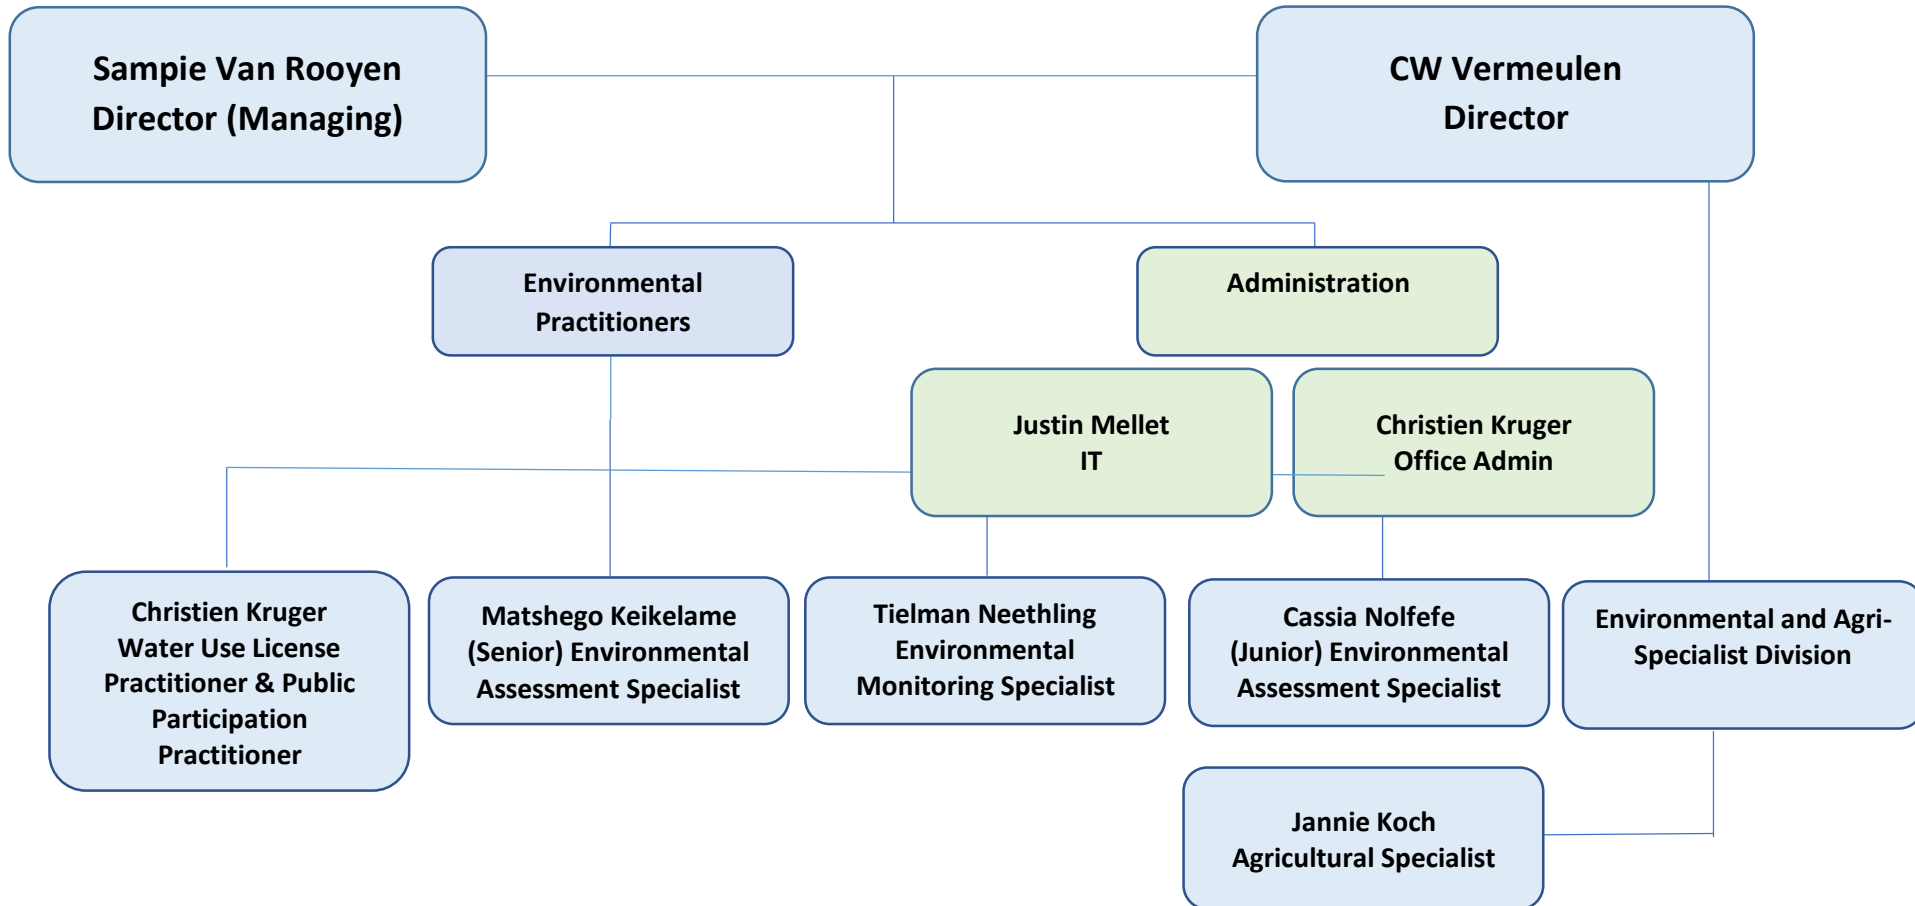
Sampie Van Rooyen
Director (Managing)

CW Vermeulen
Director

Environmental Practitioners

Administration

Justin Mellet
IT

Christien Kruger
Office Admin

Christien Kruger
Water Use License Practitioner & Public Participation Practitioner

Matshego Keikelame
(Senior) Environmental Assessment Specialist

Tielman Neethling
Environmental Monitoring Specialist

Cassia Nolfefe
(Junior) Environmental Assessment Specialist

Environmental and Agri-Specialist Division

Jannie Koch
Agricultural Specialist